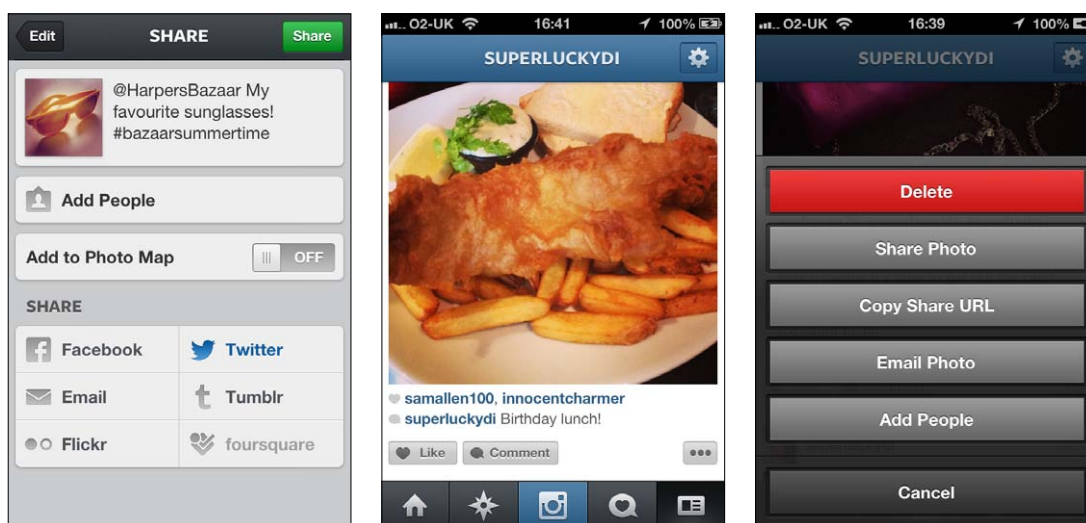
Edit SHARE Share

@HarpersBazaar My favourite sunglasses! #bazaarsummertime

Add People

Add to Photo Map OFF

SHARE

Facebook
Twitter
Email
Tumblr
Flickr
foursquare

O2-UK 16:41 100%

SUPERLUCKYDI

samallen100, innocentcharmer
superluckydi Birthday lunch!

Like Comment

O2-UK 16:39 100%

SUPERLUCKYDI

Delete
Share Photo
Copy Share URL
Email Photo
Add People
Cancel